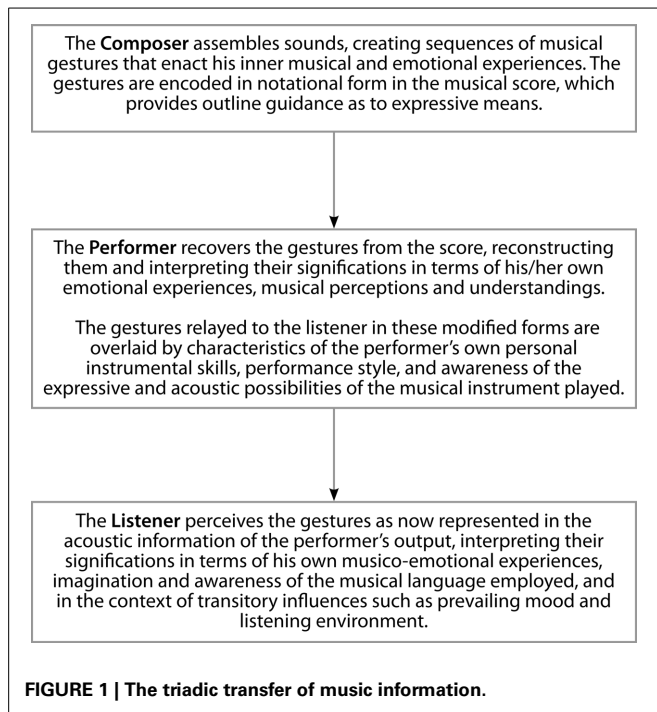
The **Composer** assembles sounds, creating sequences of musical gestures that enact his inner musical and emotional experiences. The gestures are encoded in notational form in the musical score, which provides outline guidance as to expressive means.

The **Performer** recovers the gestures from the score, reconstructing them and interpreting their significations in terms of his/her own emotional experiences, musical perceptions and understandings.

The gestures relayed to the listener in these modified forms are overlaid by characteristics of the performer's own personal instrumental skills, performance style, and awareness of the expressive and acoustic possibilities of the musical instrument played.

The **Listener** perceives the gestures as now represented in the acoustic information of the performer's output, interpreting their significations in terms of his own musico-emotional experiences, imagination and awareness of the musical language employed, and in the context of transitory influences such as prevailing mood and listening environment.

**FIGURE 1 | The triadic transfer of music information.**